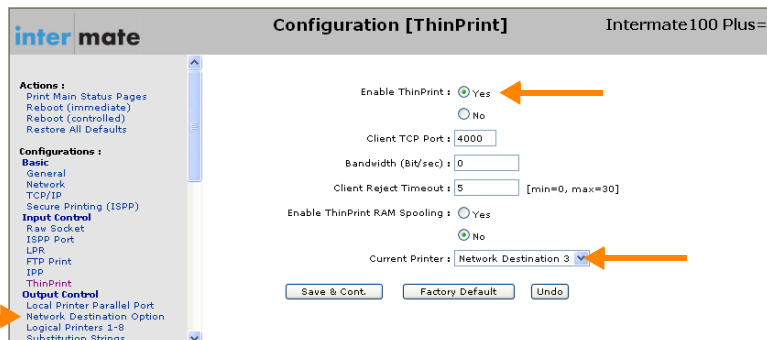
inter mate

Configuration [ThinPrint]

Intermate100 Plus=

Actions :
Print Main Status Pages
Reboot (immediate)
Reboot (controlled)
Restore All Defaults

Configurations :
Basic
General
Network
TCP/IP
Secure Printing (ISPP)
Input Control
Raw Socket
ISPP Port
LPR
FTP Print
IPP
ThinPrint
Output Control
Local Printer Parallel Port
Network Destination Option
Logical Printers 1-8
Substitution Strings

Enable ThinPrint : Yes
No

Client TCP Port : 4000

Bandwidth (Bit/sec) : 0

Client Reject Timeout : 5 [min=0, max=30]

Enable ThinPrint RAM Spooling : Yes
No

Current Printer : Network Destination 3

Save & Cont. | Factory Default | Undo